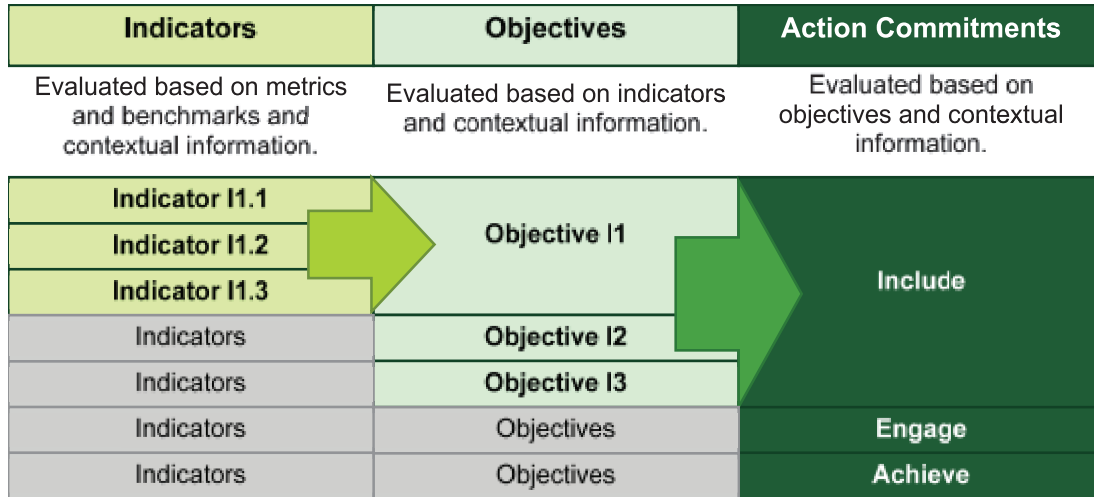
| Indicators | Objectives | Action Commitments |
|---|---|---|
| Evaluated based on metrics and benchmarks and contextual information. | Evaluated based on indicators and contextual information. | Evaluated based on objectives and contextual information. |
| Indicator I1.1 | Objective I1 | Include |
| Indicator I1.2 | | |
| Indicator I1.3 | | |
| Indicators | Objective I2 | |
| Indicators | Objective I3 | |
| Indicators | Objectives | Engage |
| Indicators | Objectives | Achieve |